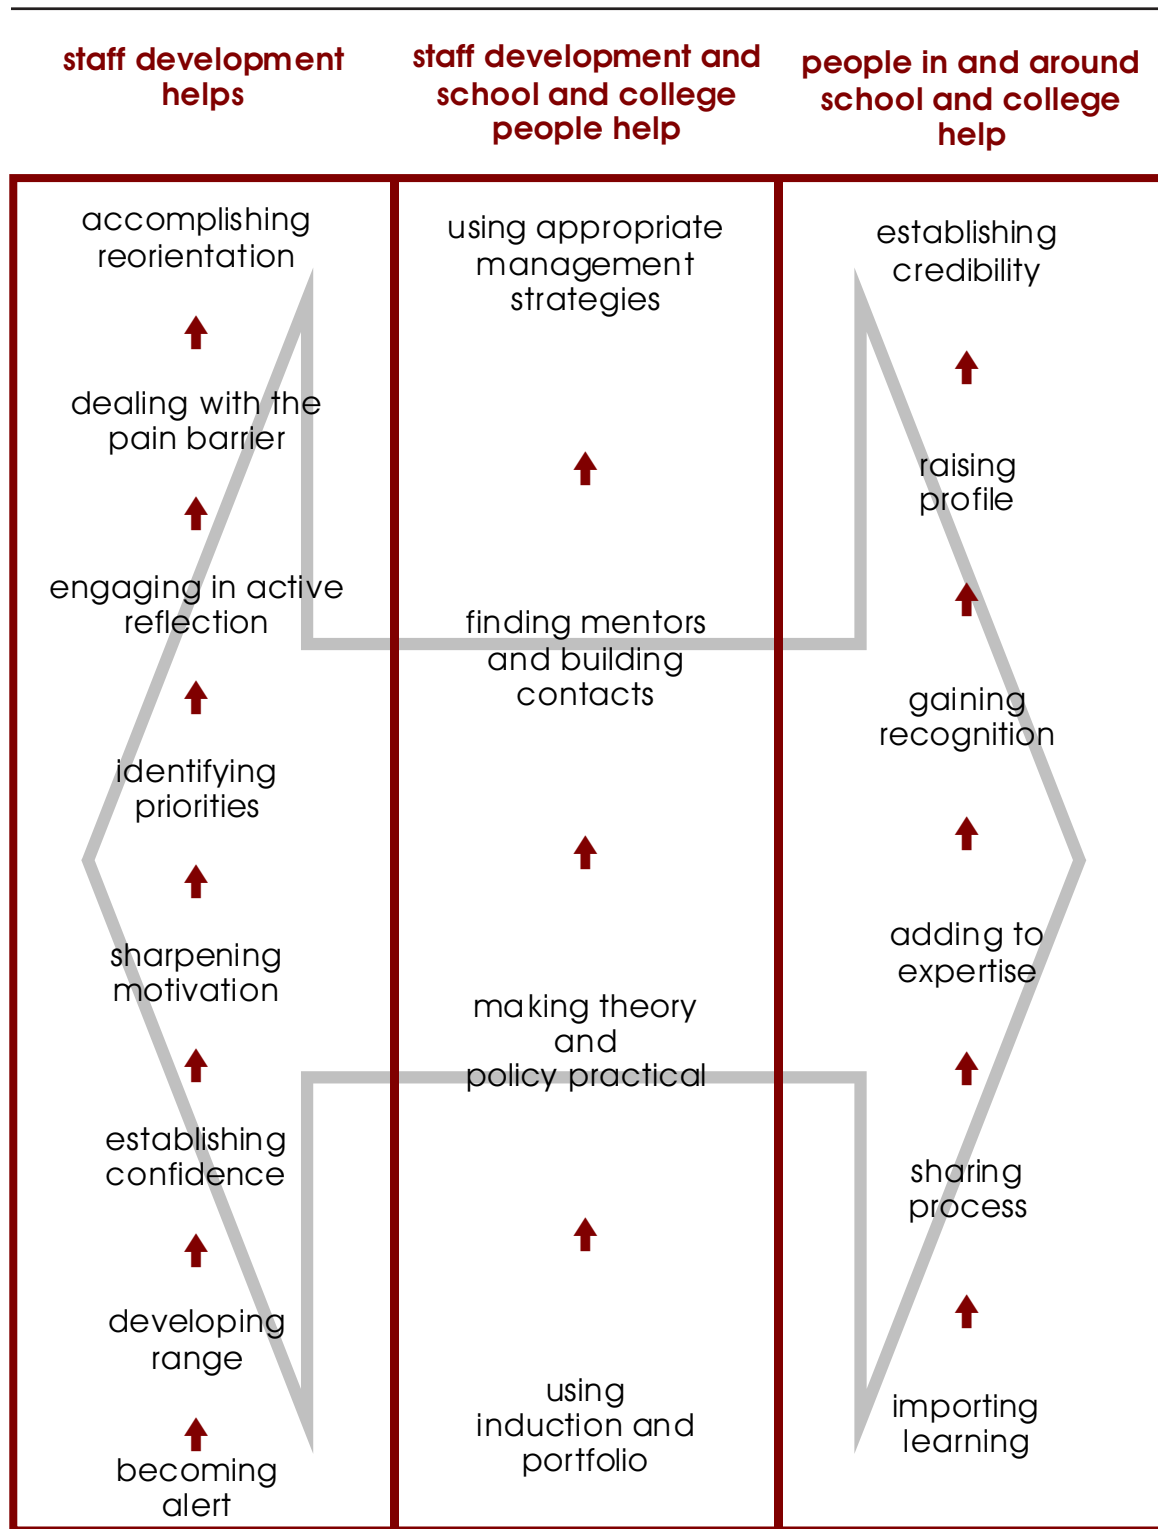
staff development helps

staff development and school and college people help

people in and around school and college help

accomplishing reorientation

dealing with the pain barrier

engaging in active reflection

identifying priorities

sharpening motivation

establishing confidence

developing range

becoming alert

using appropriate management strategies

finding mentors and building contacts

making theory and policy practical

using induction and portfolio

establishing credibility

raising profile

gaining recognition

adding to expertise

sharing process

importing learning